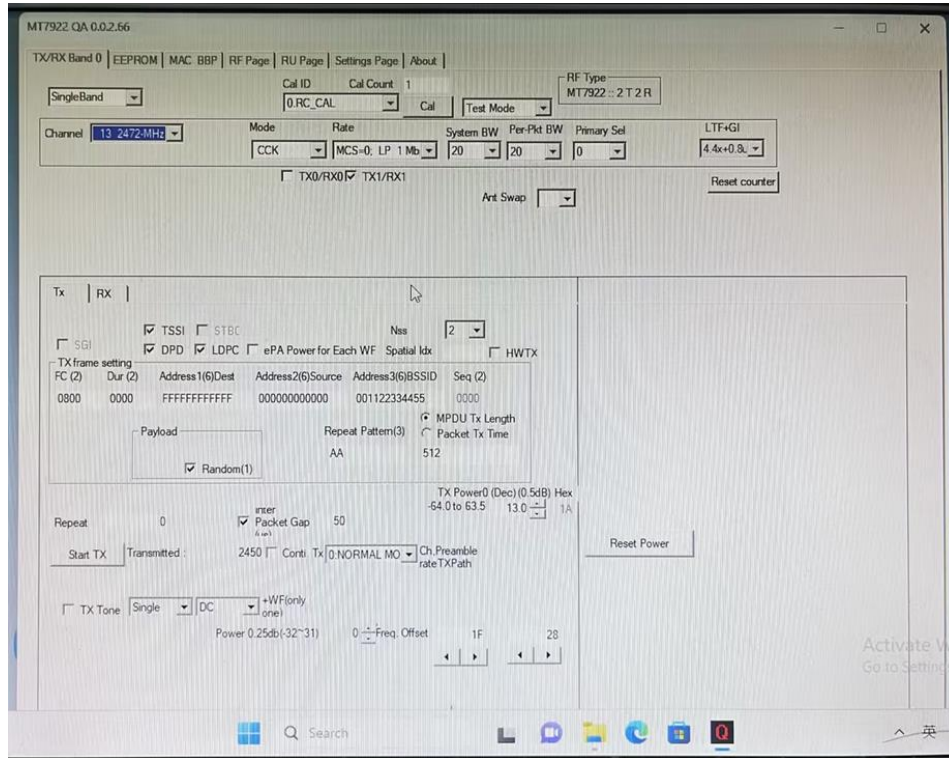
MT7922 QA 0.0.2.66

TX/RX Band 0 | EEPROM | MAC BBP | RF Page | RU Page | Settings Page | About

SingleBand
Cal ID
0.RC_CAL
Cal Count 1
Cal
Test Mode
RF Type
MT7922 :: 2 T 2 R

Channel 13 2472-MHz
Mode
CCK
Rate
MCS=0; LP 1 Mb
System BW
20
Per-Pkt BW
20
Primary Sel
0
LTF+GI
4.4x+0.8
TX0/RX0 ☑ TX1/RX1
Reset counter
Ant Swap

Tx | RX

SGI
☑ TSSI STBC
☑ DPD ☑ LDPC ePA Power for Each WF
Nss 2
Spatial Idx
HWTX

TX frame setting
FC (2) Dur (2) Address1(6)Dest Address2(6)Source Address3(6)BSSID Seq (2)
0800 0000 FFFFFFFFFFFF 000000000000 001122334455 0000

Payload
☑ Random(1)
Repeat Pattern(3)
AA
MPDU Tx Length
Packet Tx Time
512

TX Power0 (Dec) (0.5dB) Hex
-64.0 to 63.5 13.0 1A
Repeat 0
☑ Inter Packet Gap 50
Start TX
Transmitted : 2450
Conti Tx 0.NORMAL MO
Ch.Preamble rateTXPath
Reset Power

TX Tone Single DC +WF(only one)
Power 0.25db(-32~31) 0 Freq. Offset 1F 28

Activate W
Go to Setting

Search
英